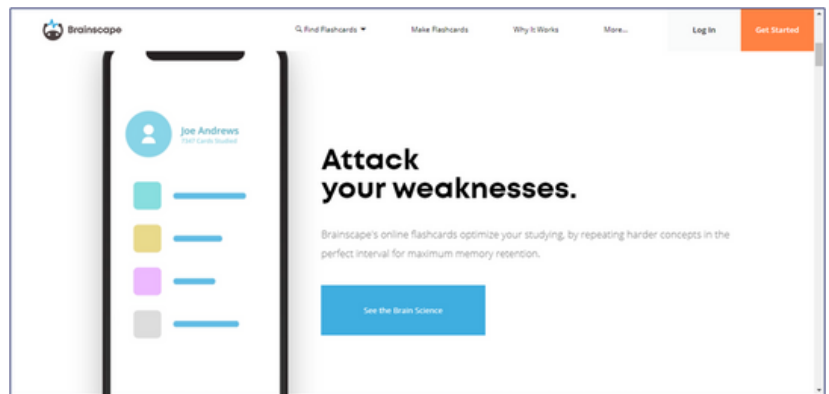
Brainscape

Find Flashcards

Make Flashcards

Why It Works

More...

Log In

Get Started

Joe Andrews

7347 Cards Studied

Attack your weaknesses.

Brainscape's online flashcards optimize your studying, by repeating harder concepts in the perfect interval for maximum memory retention.

See the Brain Science